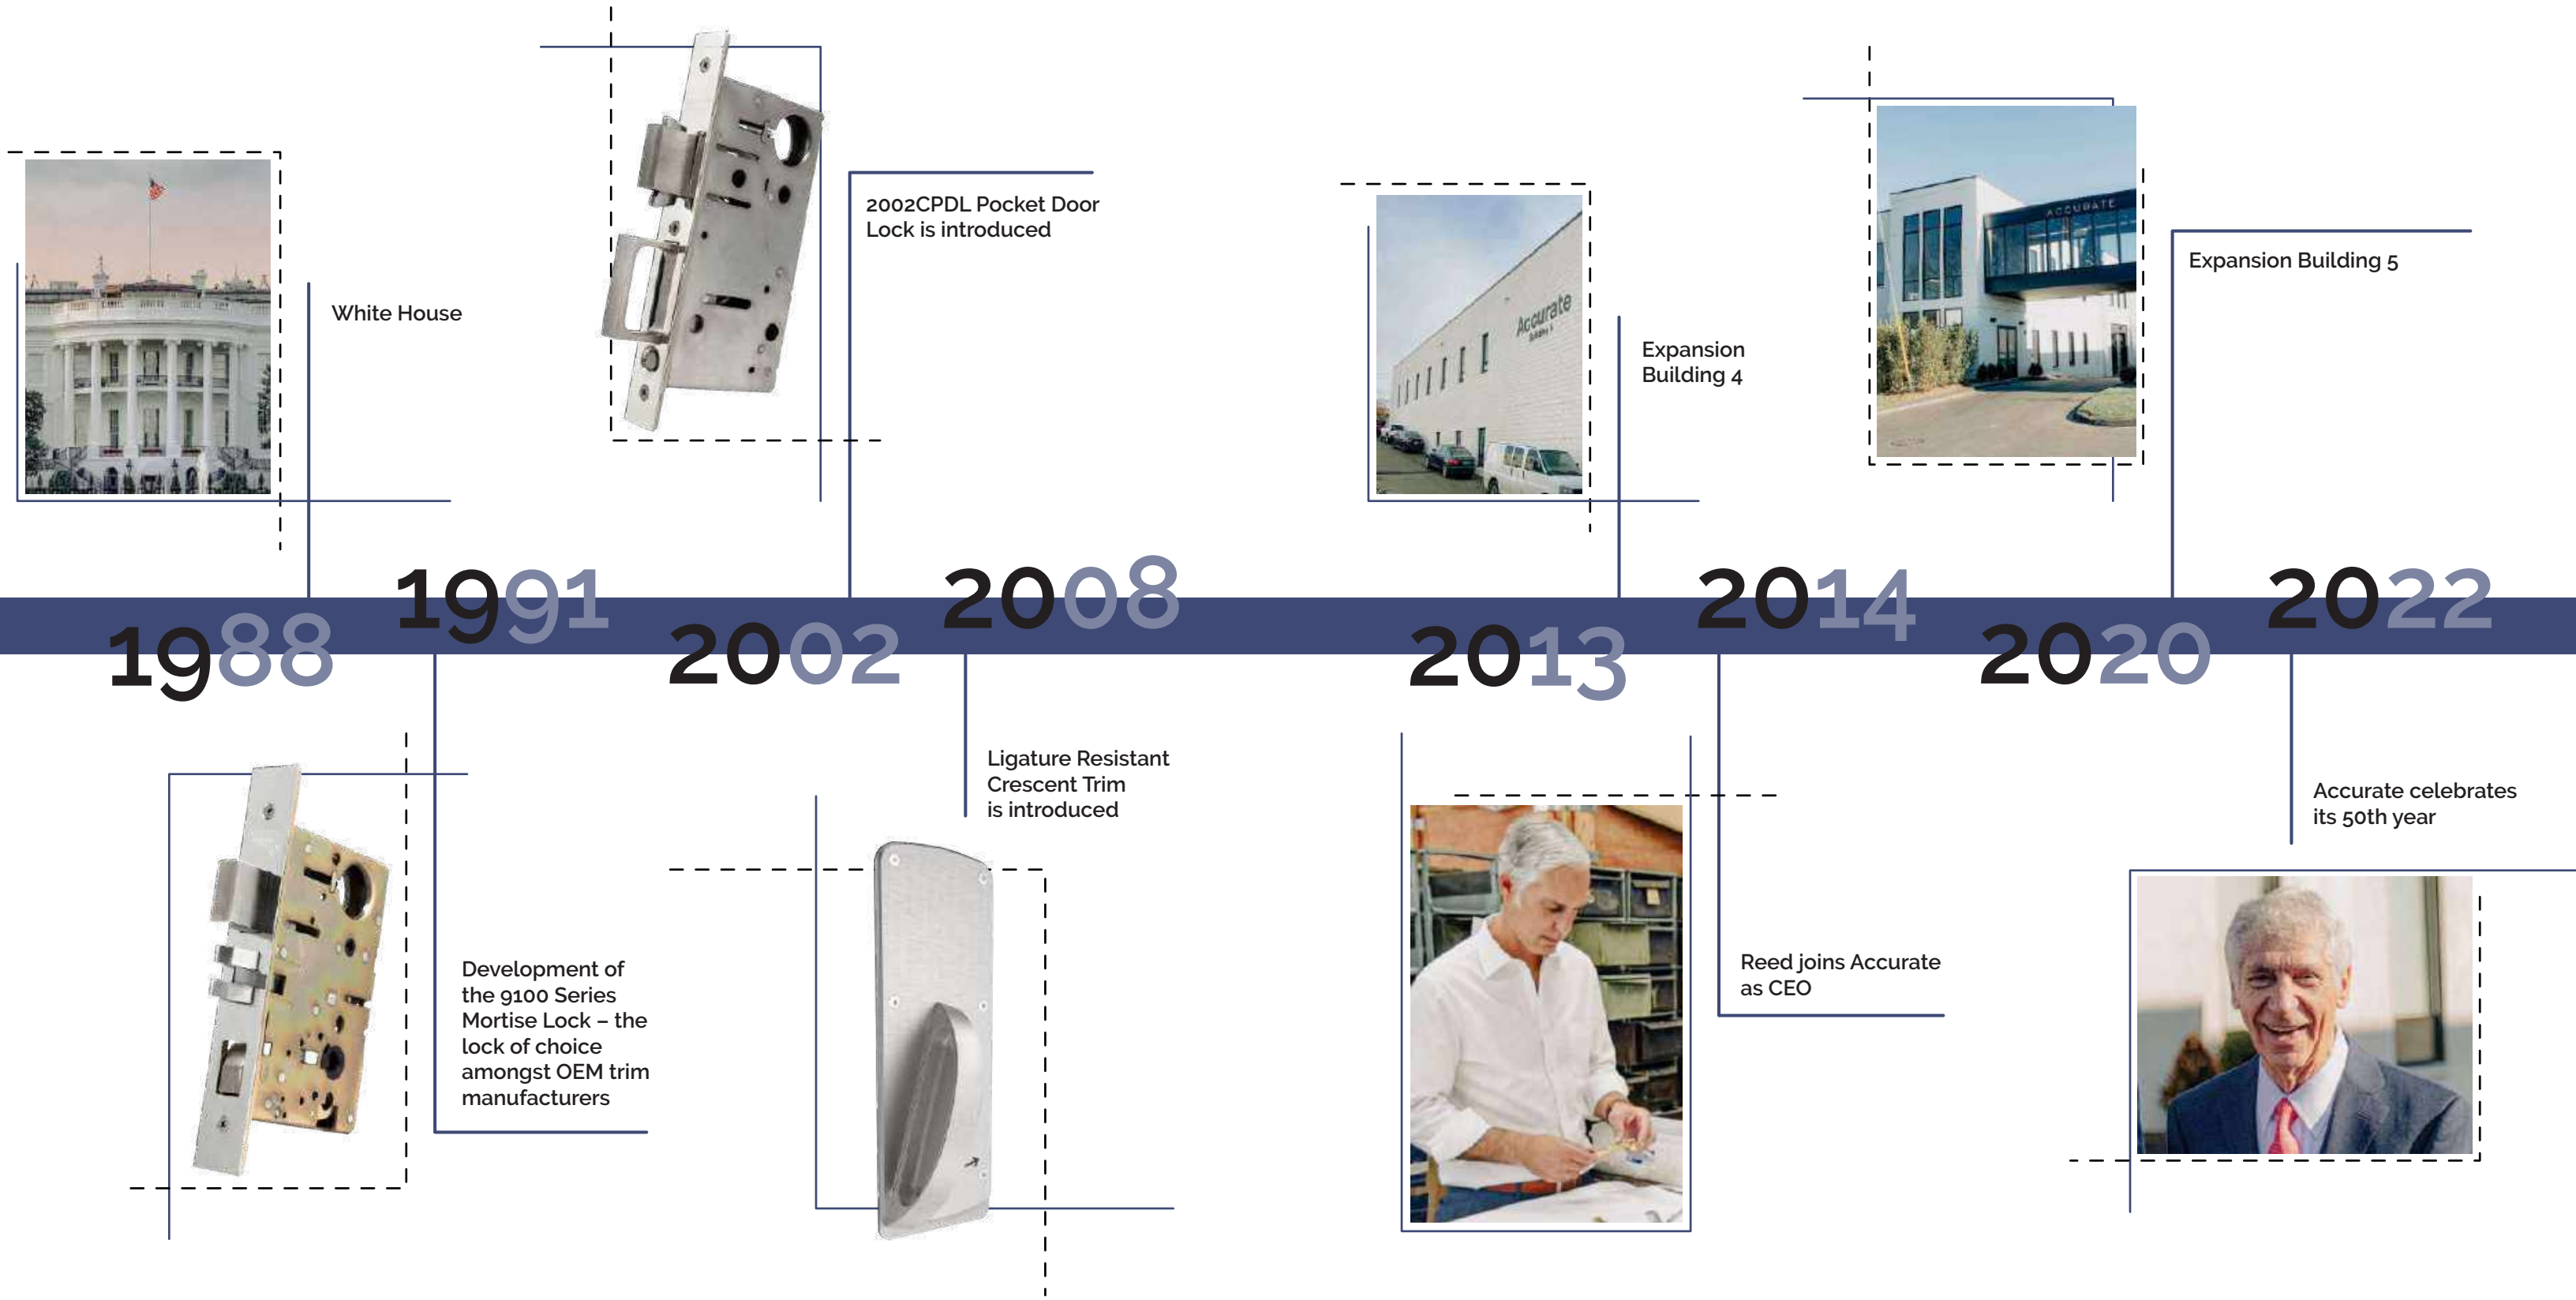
White House

2002CPDL Pocket Door Lock is introduced

Expansion Building 4

Expansion Building 5

1988

1991

2002

2008

2013

2014

2020

2022

Development of the 9100 Series Mortise Lock – the lock of choice amongst OEM trim manufacturers

Ligature Resistant Crescent Trim is introduced

Reed joins Accurate as CEO

Accurate celebrates its 50th year